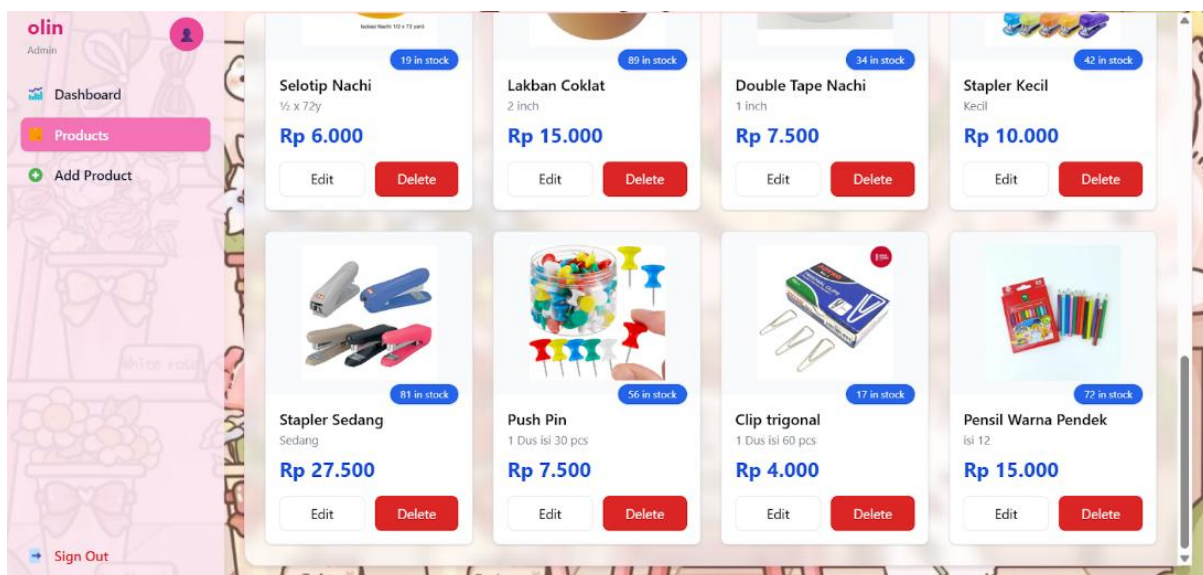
olin
Admin

Dashboard
Products
Add Product

Sign Out

19 in stock
Selotip Nachi
½ x 72y
Rp 6.000
Edit
Delete

89 in stock
Lakban Coklat
2 inch
Rp 15.000
Edit
Delete

34 in stock
Double Tape Nachi
1 inch
Rp 7.500
Edit
Delete

42 in stock
Stapler Kecil
Kecil
Rp 10.000
Edit
Delete

81 in stock
Stapler Sedang
Sedang
Rp 27.500
Edit
Delete

56 in stock
Push Pin
1 Dus isi 30 pcs
Rp 7.500
Edit
Delete

17 in stock
Clip trigonal
1 Dus isi 60 pcs
Rp 4.000
Edit
Delete

72 in stock
Pensil Warna Pendek
isi 12
Rp 15.000
Edit
Delete